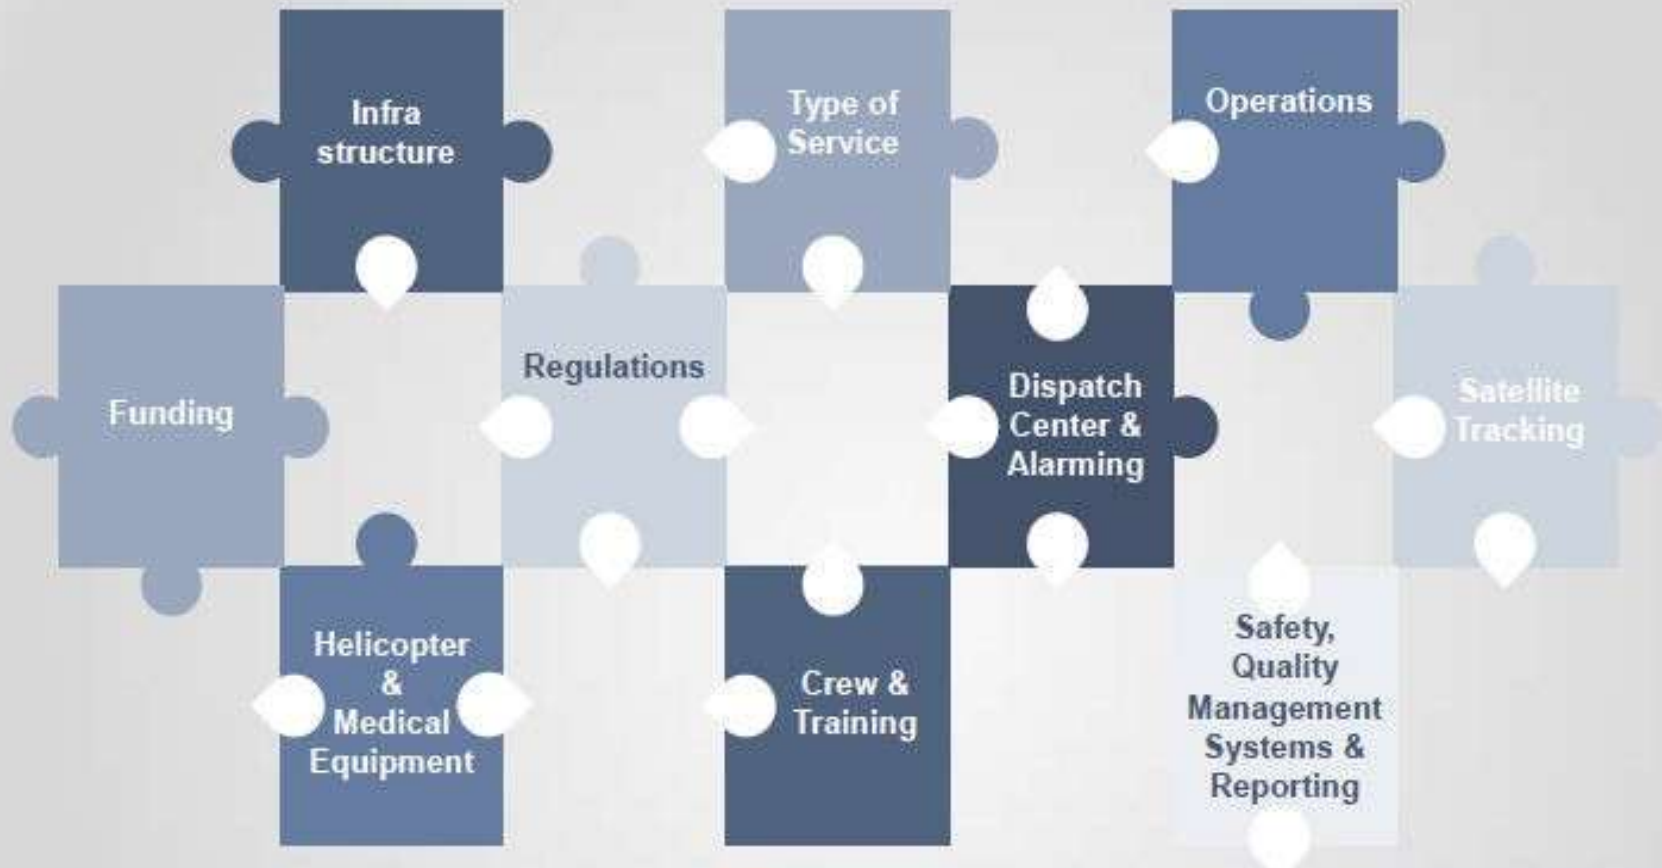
Infra structure

Type of Service

Operations

Funding

Regulations

Dispatch Center & Alarming

Satellite Tracking

Helicopter & Medical Equipment

Crew & Training

Safety, Quality Management Systems & Reporting